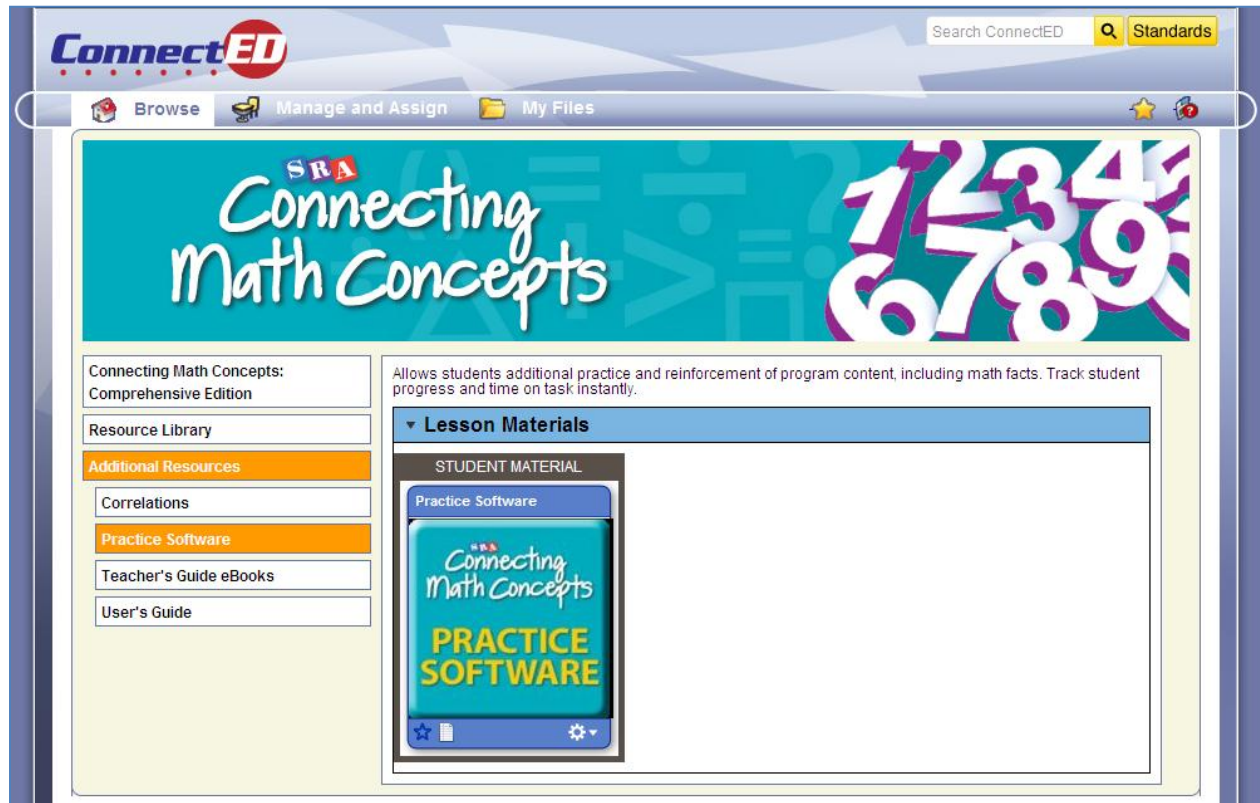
ConnectED

Search ConnectED

Standards

Browse

Manage and Assign

My Files

SRA

Connecting Math Concepts

1234
6789

Connecting Math Concepts: Comprehensive Edition

Resource Library

Additional Resources

Correlations

Practice Software

Teacher's Guide eBooks

User's Guide

Allows students additional practice and reinforcement of program content, including math facts. Track student progress and time on task instantly.

Lesson Materials

STUDENT MATERIAL

Practice Software

SRA

Connecting Math Concepts

PRACTICE SOFTWARE